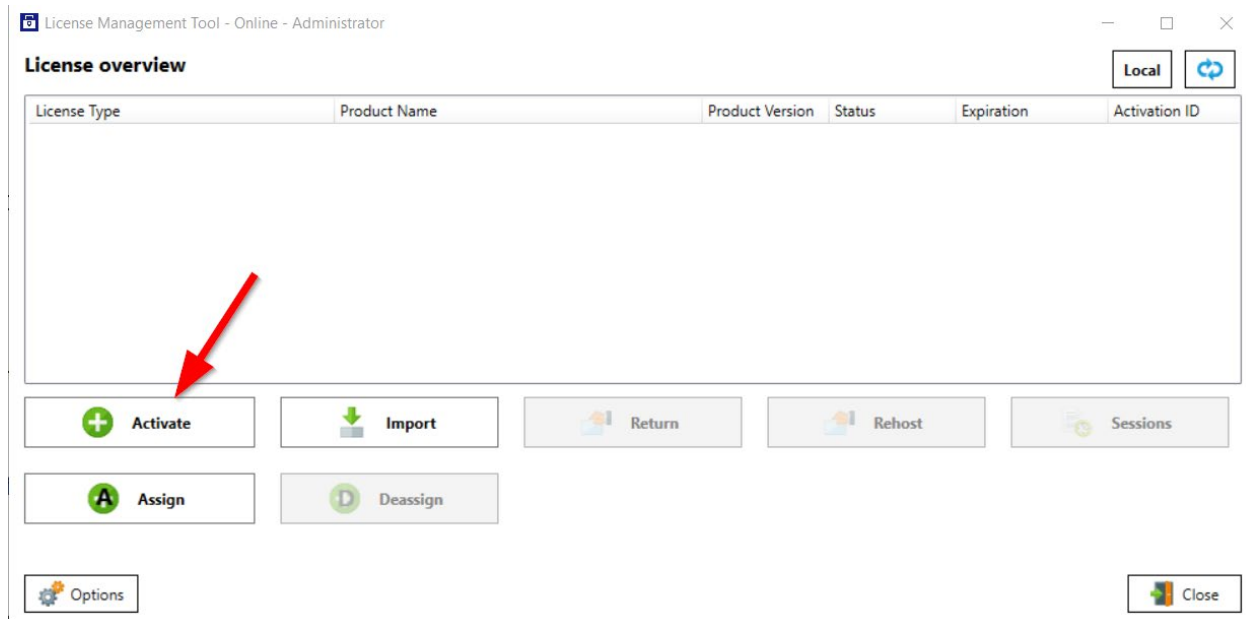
License Management Tool - Online - Administrator

License overview

Local

| License Type | Product Name | Product Version | Status | Expiration | Activation ID |
|---|---|---|---|---|---|

Activate

Import

Return

Rehost

Sessions

Assign

Deassign

Options

Close